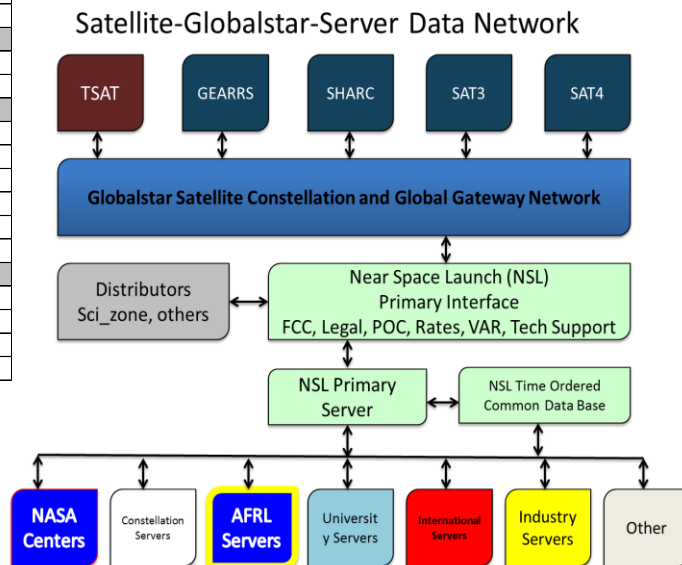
Satellite-Globalstar-Server Data Network

TSAT

GEARRS

SHARC

SAT3

SAT4

Globalstar Satellite Constellation and Global Gateway Network

Distributors
Sci_zone, others

Near Space Launch (NSL)
Primary Interface
FCC, Legal, POC, Rates, VAR, Tech Support

NSL Primary Server

NSL Time Ordered Common Data Base

NASA Centers

Constellation Servers

AFRL Servers

Universit y Servers

International Servers

Industry Servers

Other